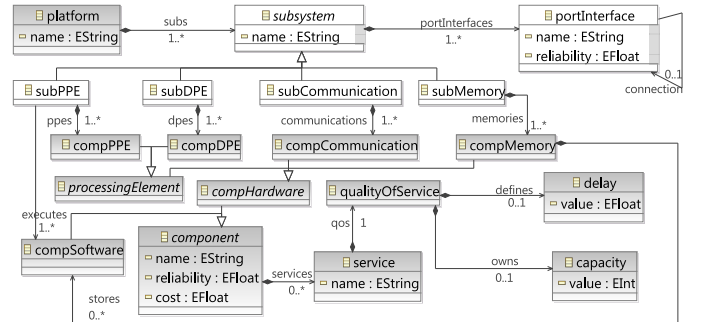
platform
name : EString
subs
1..*
subsystem
name : EString
portInterfaces
1..*
portInterface
name : EString
reliability : EFloat
0..1
connection
subPPE
subDPE
subCommunication
subMemory
ppes
1..*
dpes
1..*
communications
1..*
memories
1..*
compPPE
compDPE
compCommunication
compMemory
processingElement
compHardware
qualityOfService
defines
0..1
delay
value : EFloat
executes
1..*
compSoftware
component
name : EString
reliability : EFloat
cost : EFloat
qos
1
services
0..*
service
name : EString
owns
0..1
capacity
value : EInt
stores
0..*